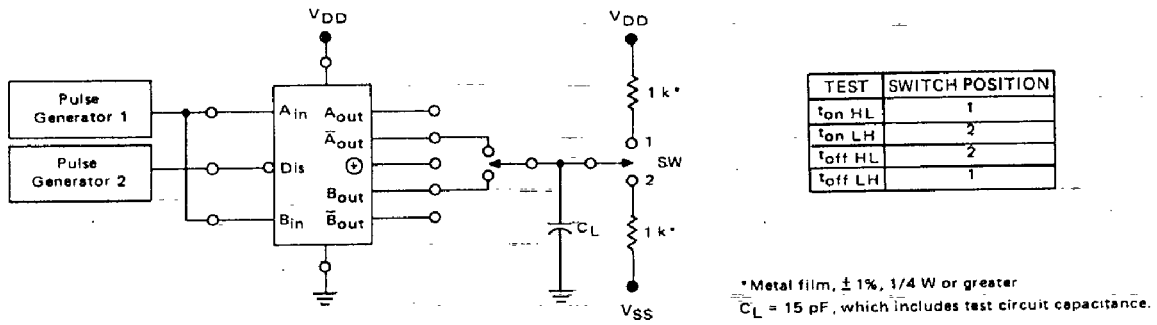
$V_{DD}$

Pulse Generator 1

Pulse Generator 2

$A_{in}$ $A_{out}$ $\overline{A}_{out}$ Dis $\oplus$ $B_{out}$ $B_{in}$ $\overline{B}_{out}$

$V_{DD}$

1 k*

1

SW

2

$C_L$

1 k*

$V_{SS}$

| TEST | SWITCH POSITION |
|---|---|
| $t_{on}$ HL | 1 |
| $t_{on}$ LH | 2 |
| $t_{off}$ HL | 2 |
| $t_{off}$ LH | 1 |

*Metal film, ± 1%, 1/4 W or greater

$C_L$ = 15 pF, which includes test circuit capacitance.